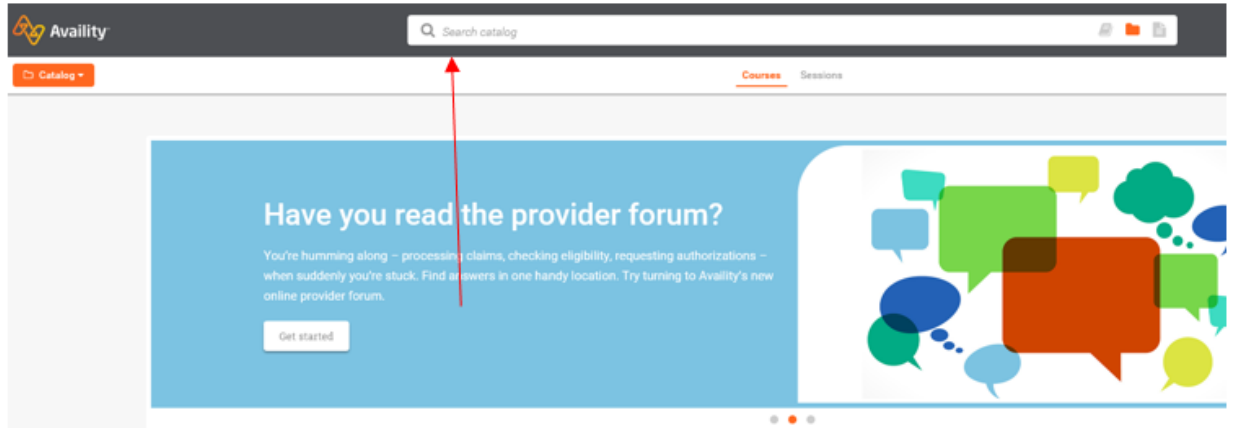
Availity

Search catalog

Catalog

Courses Sessions

Have you read the provider forum?

You're humming along – processing claims, checking eligibility, requesting authorizations – when suddenly you're stuck. Find answers in one handy location. Try turning to Availity's new online provider forum.

Get started